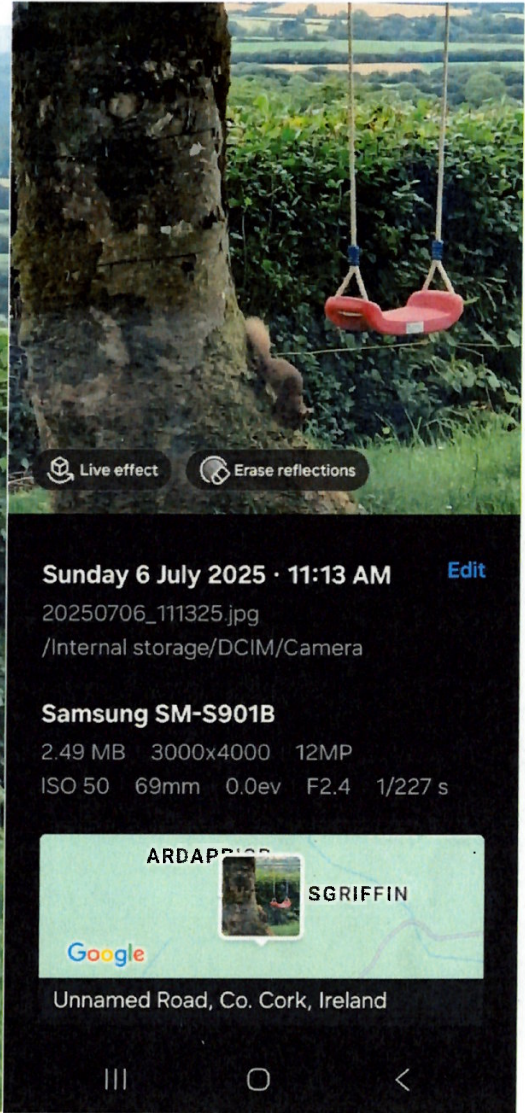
Live effect

Erase reflections

Sunday 6 July 2025 · 11:13 AM

Edit

20250706_111325.jpg

/Internal storage/DCIM/Camera

Samsung SM-S901B

2.49 MB 3000x4000 12MP

ISO 50 69mm 0.0ev F2.4 1/227 s

ARDAP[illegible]

SGRIFFIN

Google

Unnamed Road, Co. Cork, Ireland